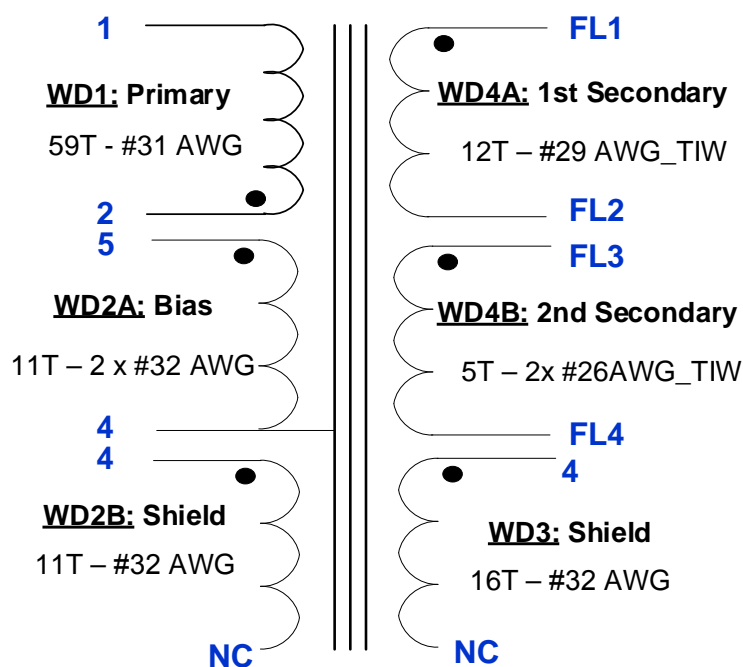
1

WD1: Primary

59T - #31 AWG

2

5

WD2A: Bias

11T – 2 x #32 AWG

4

4

WD2B: Shield

11T – #32 AWG

NC

FL1

WD4A: 1st Secondary

12T – #29 AWG_TIW

FL2

FL3

WD4B: 2nd Secondary

5T – 2x #26AWG_TIW

FL4

4

WD3: Shield

16T – #32 AWG

NC